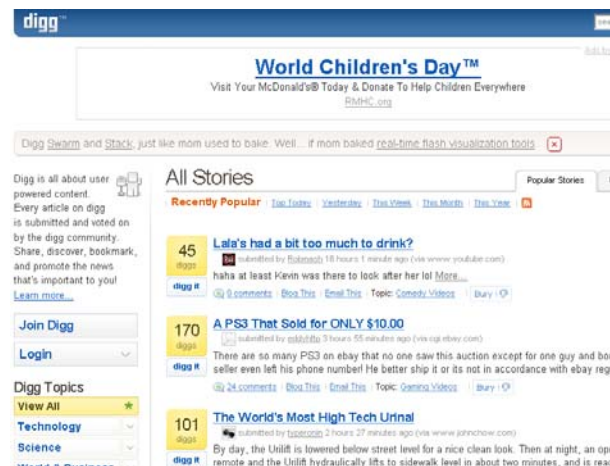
digg

Ads by

World Children's Day™

Visit Your McDonald's® Today & Donate To Help Children Everywhere

RMHC.org

Digg Swarm and Stack, just like mom used to bake. Well... if mom baked real-time flash visualization tools

Digg is all about user powered content. Every article on digg is submitted and voted on by the digg community. Share, discover, bookmark, and promote the news that's important to you! Learn more...

Join Digg

Login

Digg Topics

View All

Technology

Science

All Stories

Popular Stories

Recently Popular | Top Today | Yesterday | This Week | This Month | This Year

45 diggs

digg it

Lala's had a bit too much to drink?

submitted by Robmash 18 hours 1 minute ago (via www.youtube.com)

haha at least Kevin was there to look after her lol More...

0 comments | Blog This | Email This | Topic: Comedy Videos | Bury

170 diggs

digg it

A PS3 That Sold for ONLY $10.00

submitted by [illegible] 5 hours 55 minutes ago (via cgi.ebay.com)

There are so many PS3 on ebay that no one saw this auction except for one guy and bo seller even left his phone number! He better ship it or its not in accordance with ebay reg

24 comments | Blog This | Email This | Topic: Gaming Videos | Bury

101 diggs

digg it

The World's Most High Tech Urinal

submitted by typeronin 2 hours 27 minutes ago (via www.johnchow.com)

By day, the Urilift is lowered below street level for a nice clean look. Then at night, an op remote and the Urilift hydraulically lifts to sidewalk level in about two minutes, and is rea